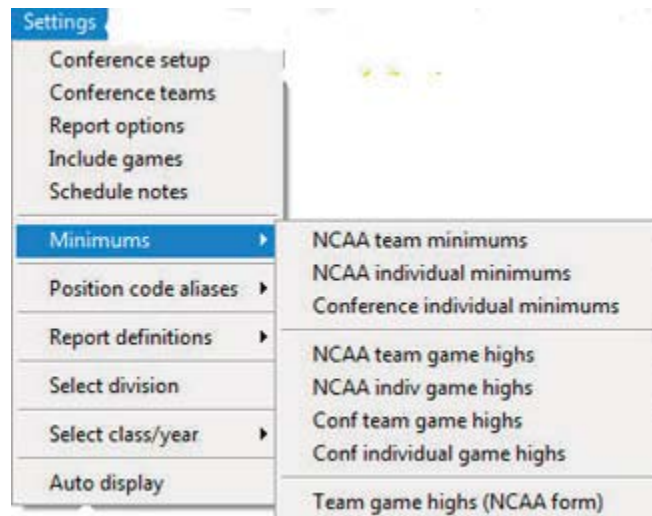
Settings

Conference setup
Conference teams
Report options
Include games
Schedule notes

Minimums

Position code aliases

Report definitions

Select division

Select class/year

Auto display

NCAA team minimums
NCAA individual minimums
Conference individual minimums

NCAA team game highs
NCAA indiv game highs
Conf team game highs
Conf individual game highs

Team game highs (NCAA form)